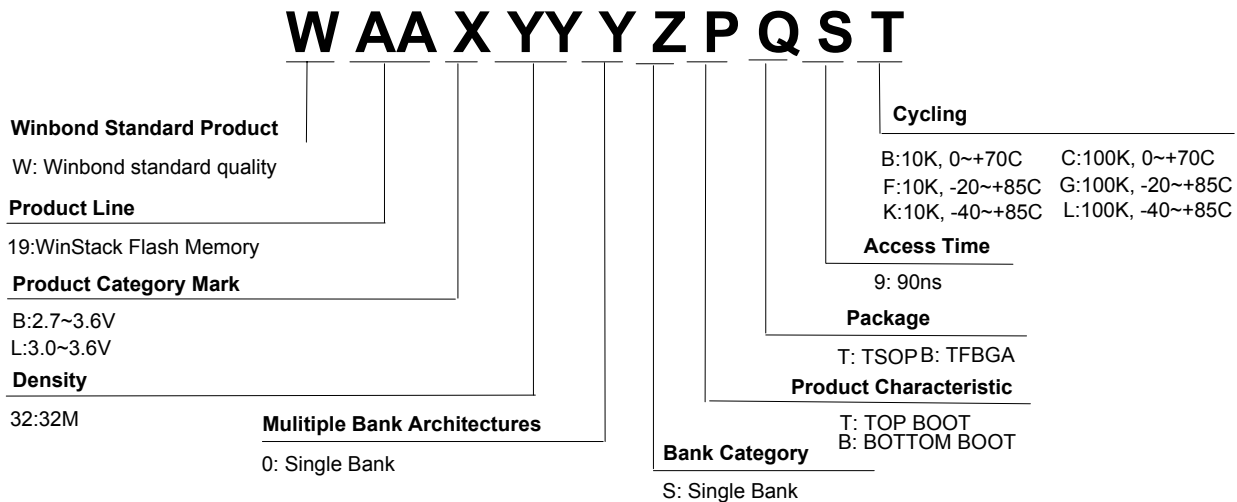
W AA X YY Y Z P Q S T

Winbond Standard Product

W: Winbond standard quality

Product Line

19:WinStack Flash Memory

Product Category Mark

B:2.7~3.6V
L:3.0~3.6V

Density

32:32M

Mulitiple Bank Architectures

0: Single Bank

Bank Category

S: Single Bank

Product Characteristic

T: TOP BOOT
B: BOTTOM BOOT

Package

T: TSOP B: TFBGA

Access Time

9: 90ns

Cycling

B:10K, 0~+70C C:100K, 0~+70C
F:10K, -20~+85C G:100K, -20~+85C
K:10K, -40~+85C L:100K, -40~+85C